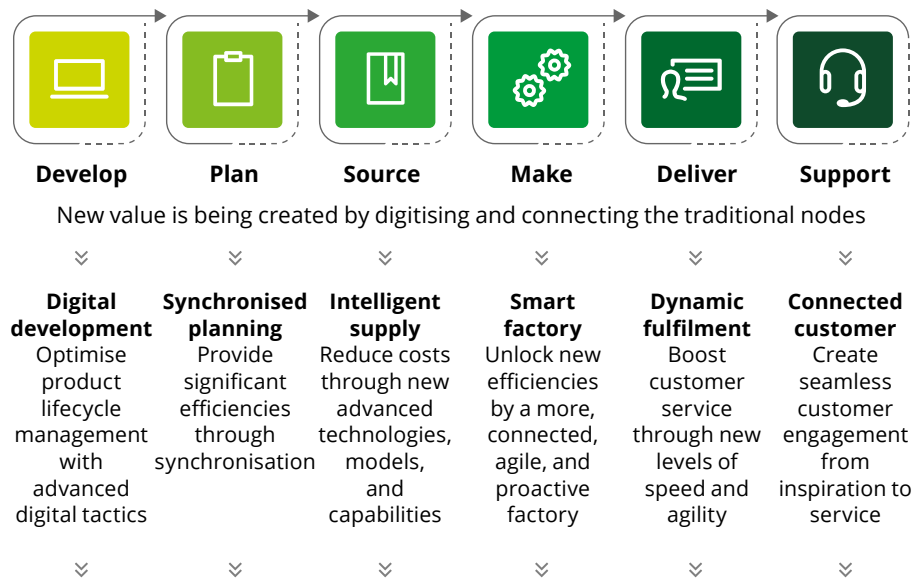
Develop

Plan

Source

Make

Deliver

Support

New value is being created by digitising and connecting the traditional nodes

Digital development
Optimise product lifecycle management with advanced digital tactics

Synchronised planning
Provide significant efficiencies through synchronisation

Intelligent supply
Reduce costs through new advanced technologies, models, and capabilities

Smart factory
Unlock new efficiencies by a more, connected, agile, and proactive factory

Dynamic fulfilment
Boost customer service through new levels of speed and agility

Connected customer
Create seamless customer engagement from inspiration to service